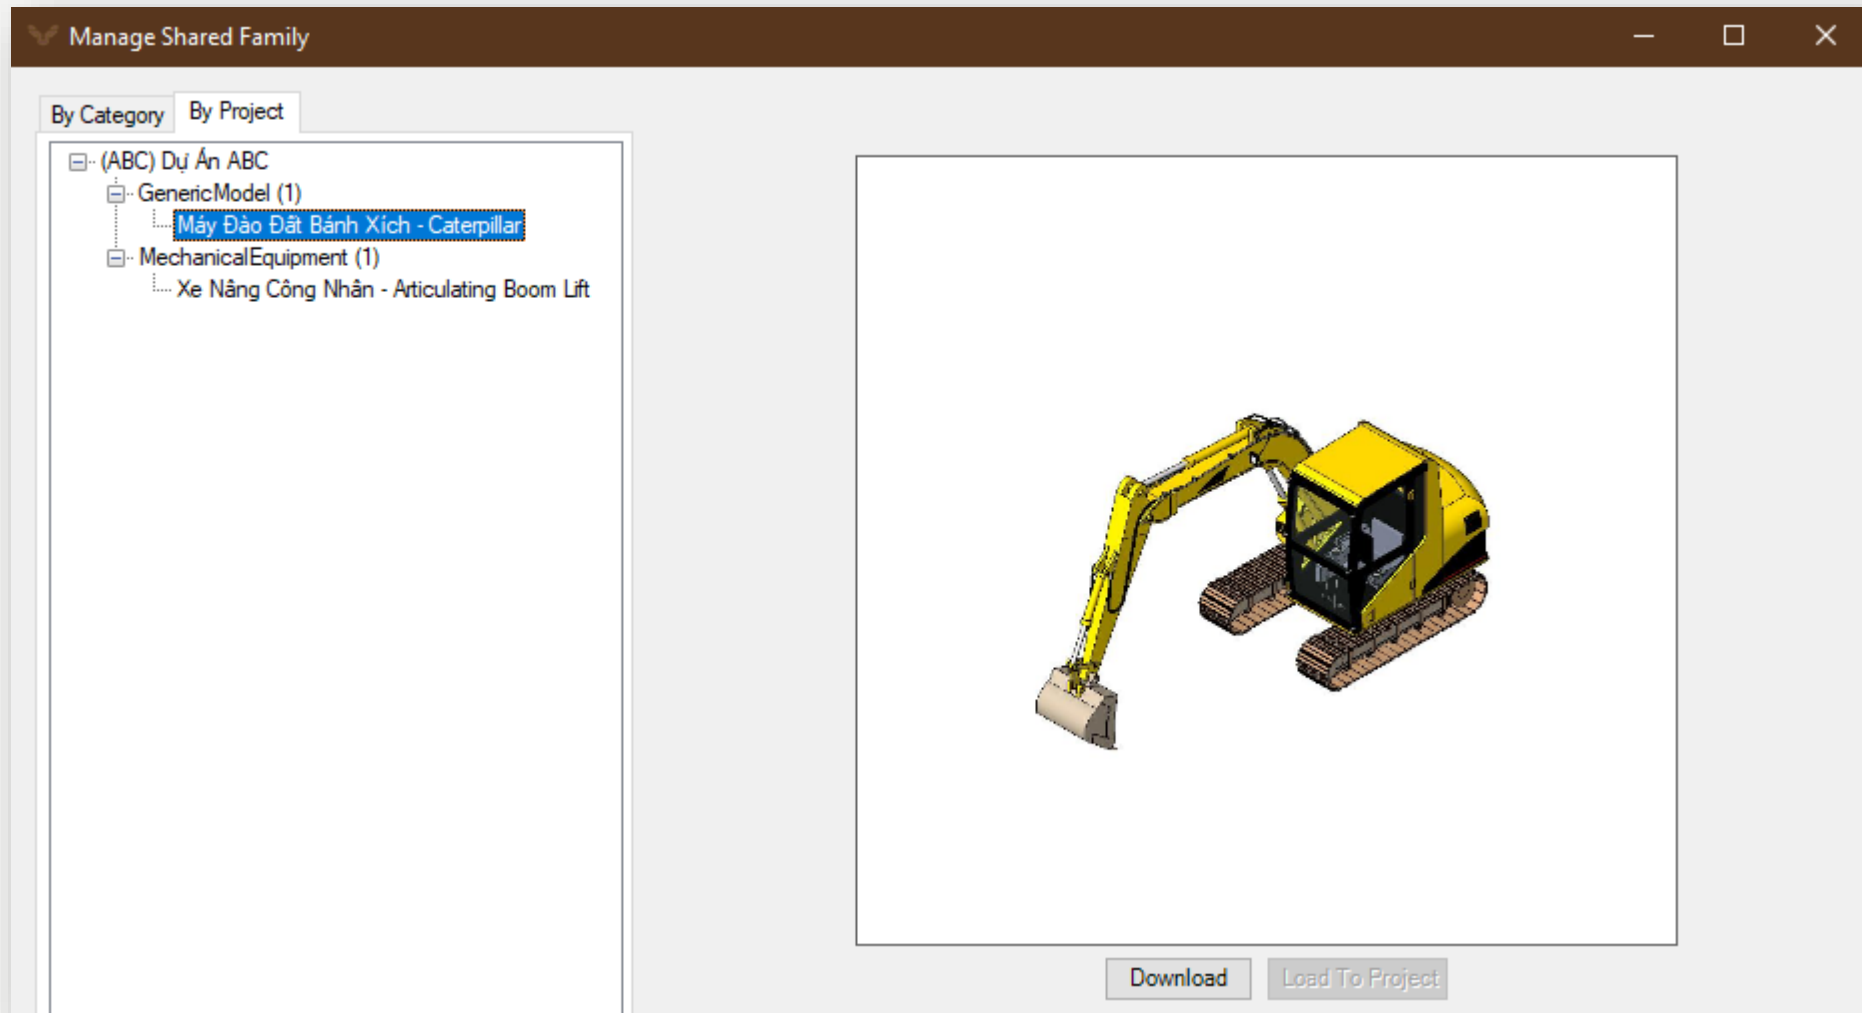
Manage Shared Family

By Category
By Project

(ABC) Dự Án ABC
GenericModel (1)
Máy Đào Đất Bánh Xích - Caterpillar
MechanicalEquipment (1)
Xe Nâng Công Nhân - Articulating Boom Lift

Download
Load To Project